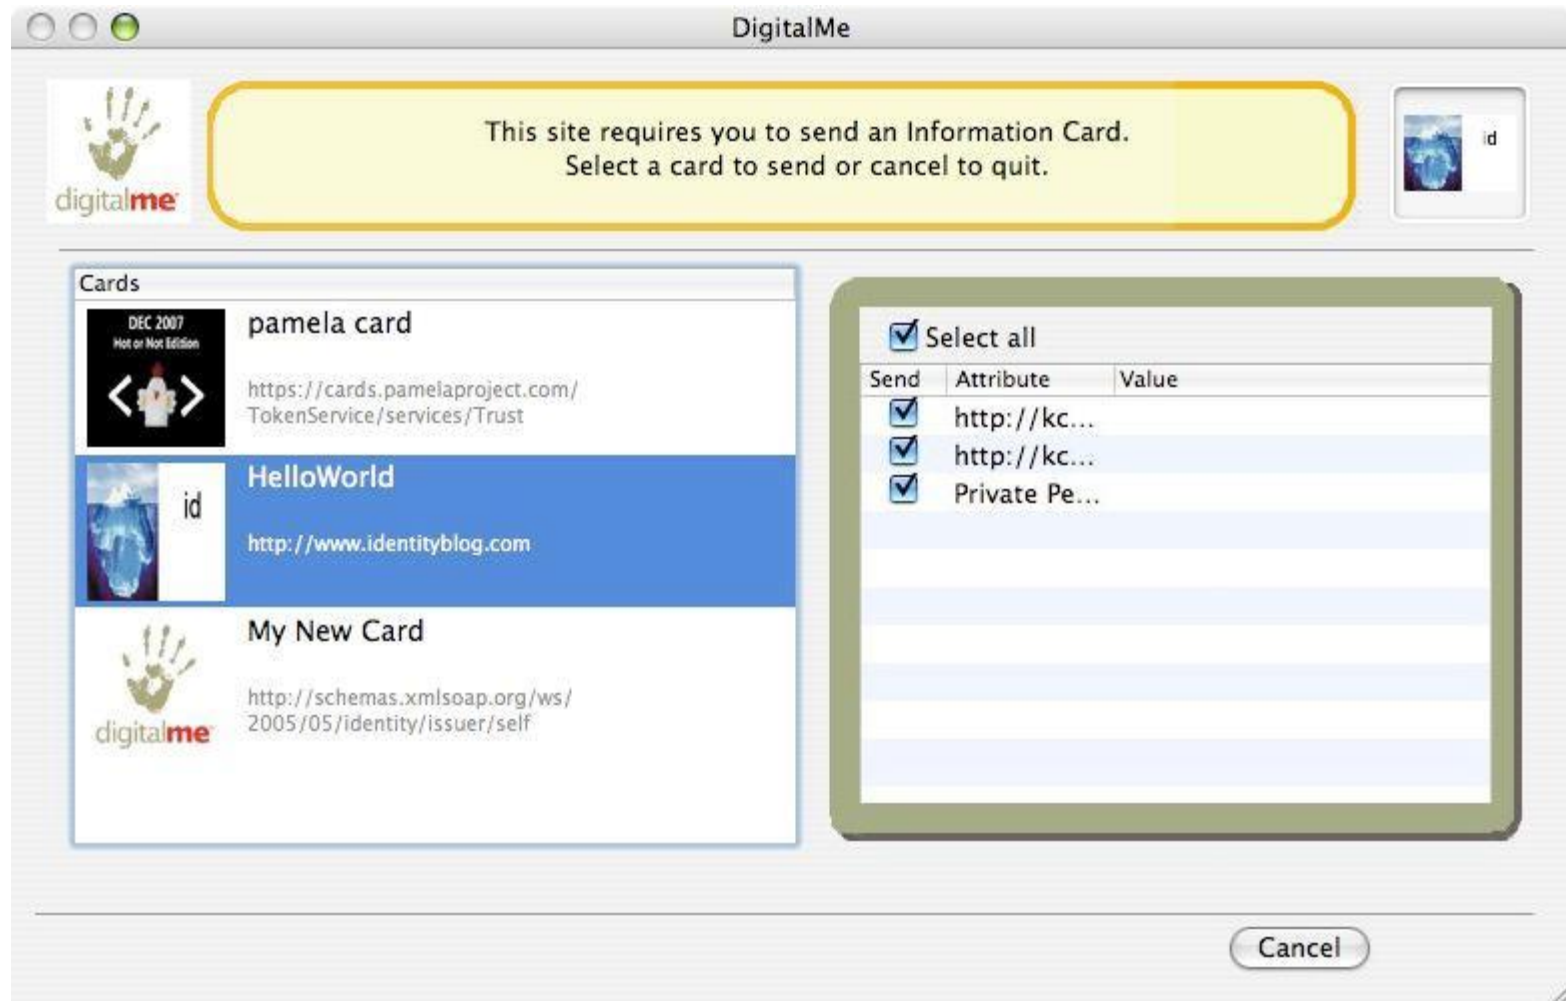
DigitalMe

digitalme

This site requires you to send an Information Card.
Select a card to send or cancel to quit.

id

Cards

DEC 2007
Hot or Not Edition

pamela card

https://cards.pamelaproject.com/TokenService/services/Trust

id

HelloWorld

http://www.identityblog.com

digitalme

My New Card

http://schemas.xmlsoap.org/ws/2005/05/identity/issuer/self

Select all

| Send | Attribute | Value |
|---|---|---|
| ☑ | http://kc... | |
| ☑ | http://kc... | |
| ☑ | Private Pe... | |

Cancel